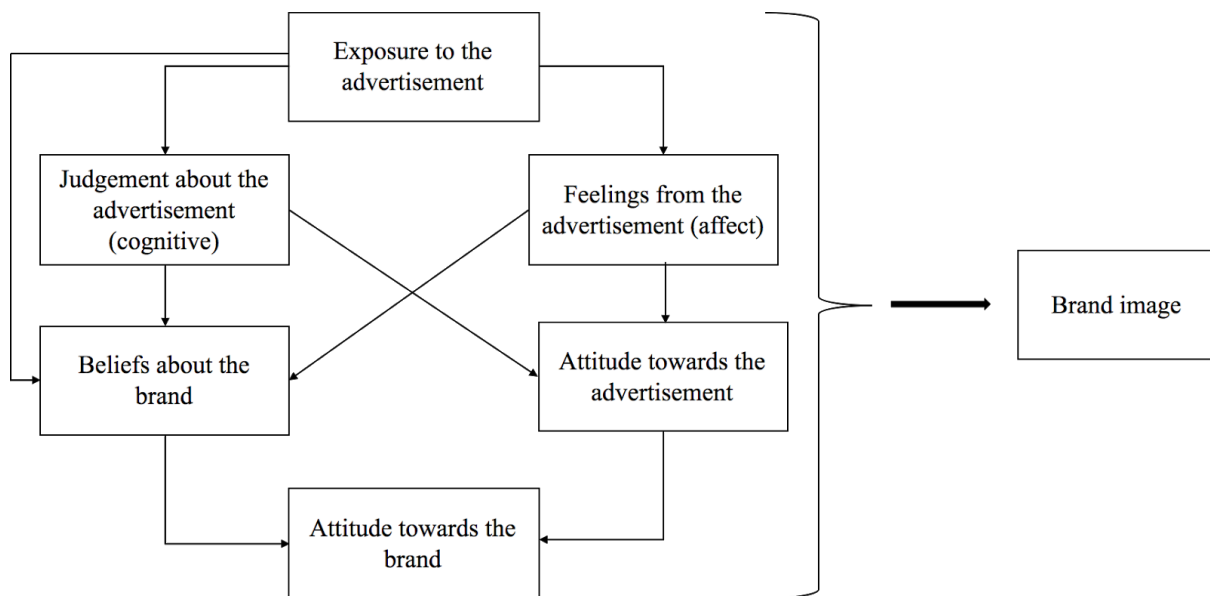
Exposure to the advertisement

Judgement about the advertisement (cognitive)

Feelings from the advertisement (affect)

Beliefs about the brand

Attitude towards the advertisement

Attitude towards the brand

Brand image